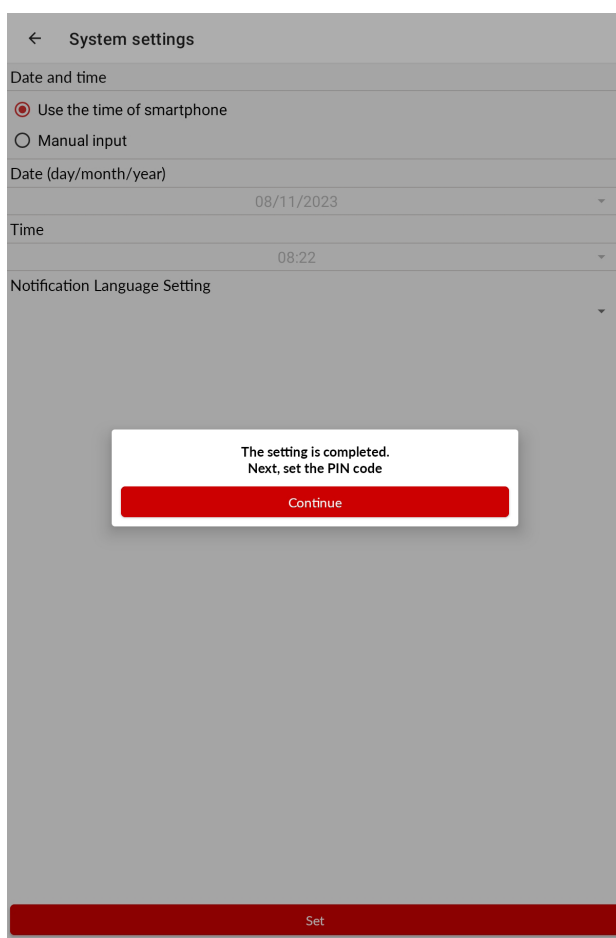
← System settings

Date and time

Use the time of smartphone

Manual input

Date (day/month/year)

08/11/2023

Time

08:22

Notification Language Setting

The setting is completed.
Next, set the PIN code

Continue

Set